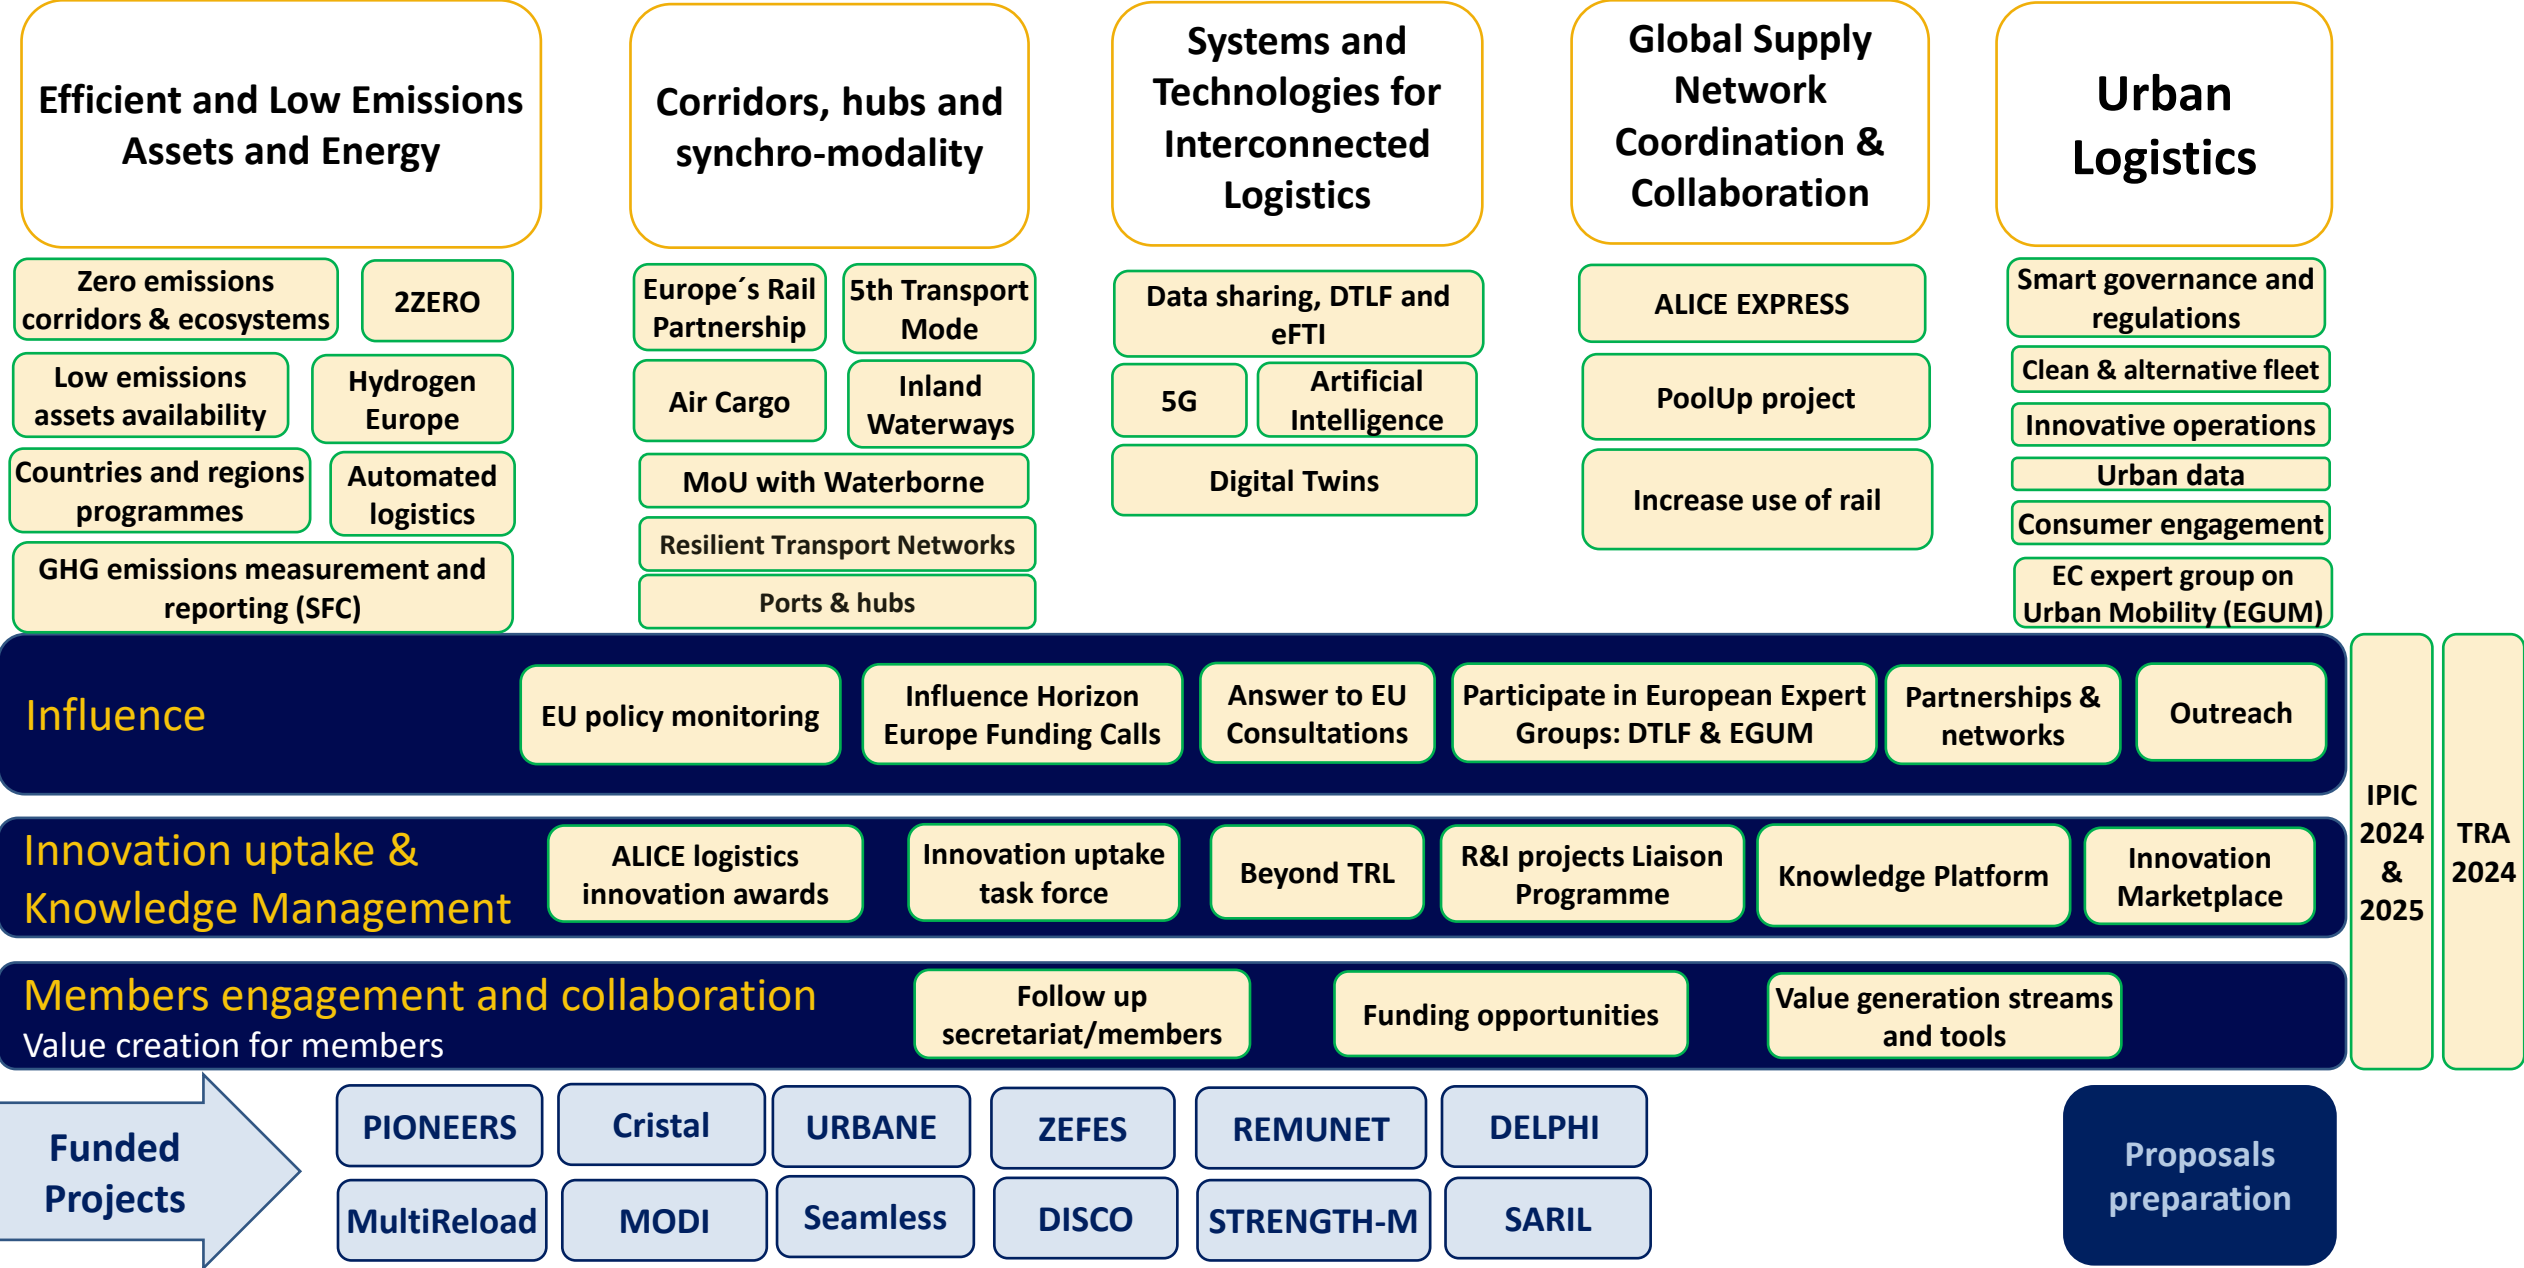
Efficient and Low Emissions Assets and Energy

Zero emissions corridors & ecosystems

2ZERO

Low emissions assets availability

Hydrogen Europe

Countries and regions programmes

Automated logistics

GHG emissions measurement and reporting (SFC)

Corridors, hubs and synchro-modality

Europe´s Rail Partnership

5th Transport Mode

Air Cargo

Inland Waterways

MoU with Waterborne

Resilient Transport Networks

Ports & hubs

Systems and Technologies for Interconnected Logistics

Data sharing, DTLF and eFTI

5G

Artificial Intelligence

Digital Twins

Global Supply Network Coordination & Collaboration

ALICE EXPRESS

PoolUp project

Increase use of rail

Urban Logistics

Smart governance and regulations

Clean & alternative fleet

Innovative operations

Urban data

Consumer engagement

EC expert group on Urban Mobility (EGUM)

Influence

EU policy monitoring

Influence Horizon Europe Funding Calls

Answer to EU Consultations

Participate in European Expert Groups: DTLF & EGUM

Partnerships & networks

Outreach

Innovation uptake & Knowledge Management

ALICE logistics innovation awards

Innovation uptake task force

Beyond TRL

R&I projects Liaison Programme

Knowledge Platform

Innovation Marketplace

Members engagement and collaboration
Value creation for members

Follow up secretariat/members

Funding opportunities

Value generation streams and tools

IPIC 2024 & 2025

TRA 2024

Funded Projects

PIONEERS

Cristal

URBANE

ZEFES

REMUNET

DELPHI

MultiReload

MODI

Seamless

DISCO

STRENGTH-M

SARIL

Proposals preparation